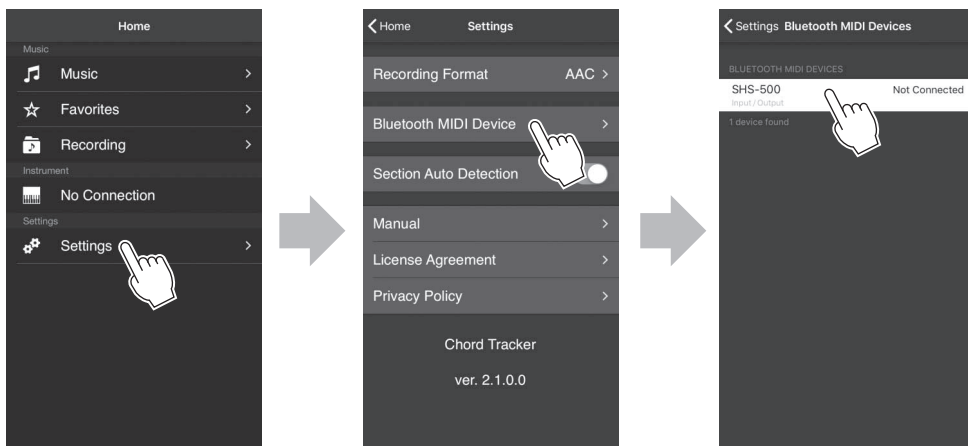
Home

Music
Music >
Favorites >
Recording >
Instrument
No Connection
Settings
Settings >

< Home Settings

Recording Format AAC >
Bluetooth MIDI Device >
Section Auto Detection
Manual >
License Agreement >
Privacy Policy >

Chord Tracker
ver. 2.1.0.0

< Settings Bluetooth MIDI Devices

BLUETOOTH MIDI DEVICES
SHS-500 Not Connected
Input / Output
1 device found